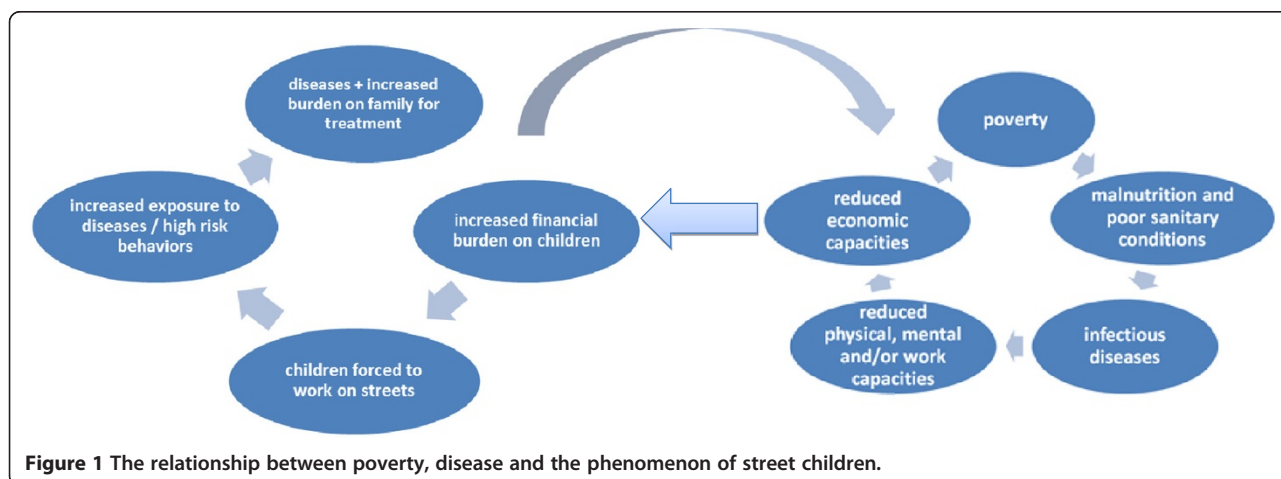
diseases + increased burden on family for treatment

increased exposure to diseases / high risk behaviors

increased financial burden on children

children forced to work on streets

poverty

malnutrition and poor sanitary conditions

infectious diseases

reduced physical, mental and/or work capacities

reduced economic capacities

Figure 1 The relationship between poverty, disease and the phenomenon of street children.